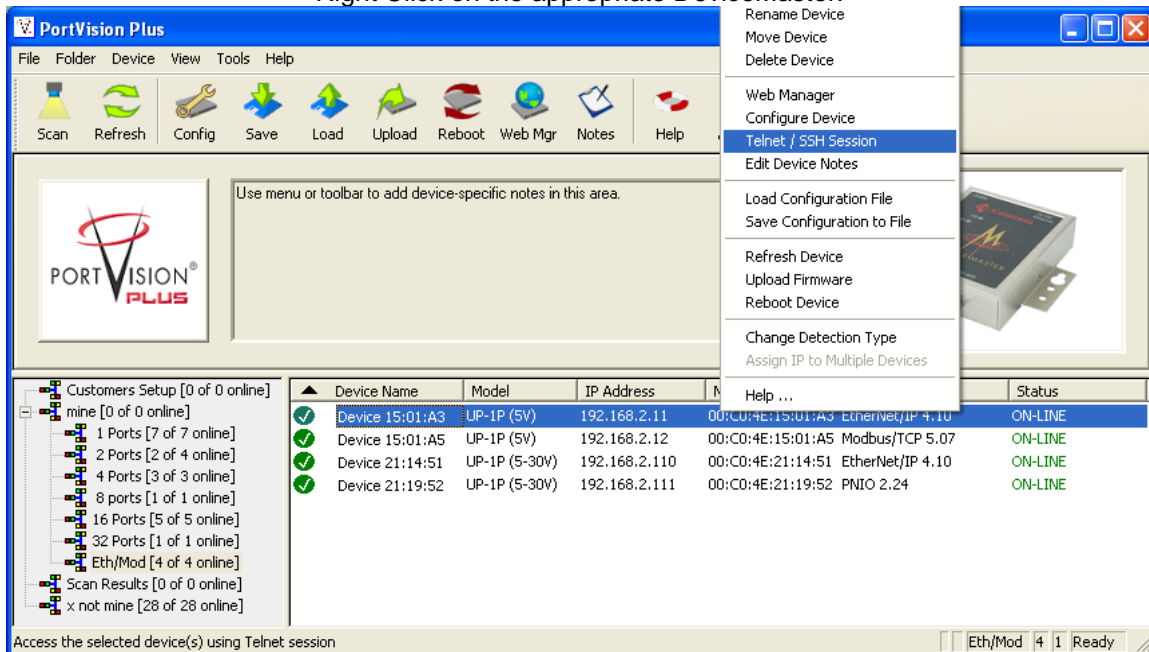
Right Click on the appropriate DeviceMaster

PortVision Plus

File Folder Device View Tools Help

Scan Refresh Config Save Load Upload Reboot Web Mgr Notes Help

Rename Device
Move Device
Delete Device
Web Manager
Configure Device
Telnet / SSH Session
Edit Device Notes
Load Configuration File
Save Configuration to File
Refresh Device
Upload Firmware
Reboot Device
Change Detection Type
Assign IP to Multiple Devices
Help ...

PORT VISION® PLUS

Use menu or toolbar to add device-specific notes in this area.

Customers Setup [0 of 0 online]
mine [0 of 0 online]
1 Ports [7 of 7 online]
2 Ports [2 of 4 online]
4 Ports [3 of 3 online]
8 ports [1 of 1 online]
16 Ports [5 of 5 online]
32 Ports [1 of 1 online]
Eth/Mod [4 of 4 online]
Scan Results [0 of 0 online]
x not mine [28 of 28 online]

| Device Name | Model | IP Address | M | | Status |
|---|---|---|---|---|---|
| Device 15:01:A3 | UP-1P (5V) | 192.168.2.11 | 00:C0:4E:15:01:A3 | EtherNet/IP 4.10 | ON-LINE |
| Device 15:01:A5 | UP-1P (5V) | 192.168.2.12 | 00:C0:4E:15:01:A5 | Modbus/TCP 5.07 | ON-LINE |
| Device 21:14:51 | UP-1P (5-30V) | 192.168.2.110 | 00:C0:4E:21:14:51 | EtherNet/IP 4.10 | ON-LINE |
| Device 21:19:52 | UP-1P (5-30V) | 192.168.2.111 | 00:C0:4E:21:19:52 | PNIO 2.24 | ON-LINE |

Access the selected device(s) using Telnet session

Eth/Mod 4 1 Ready